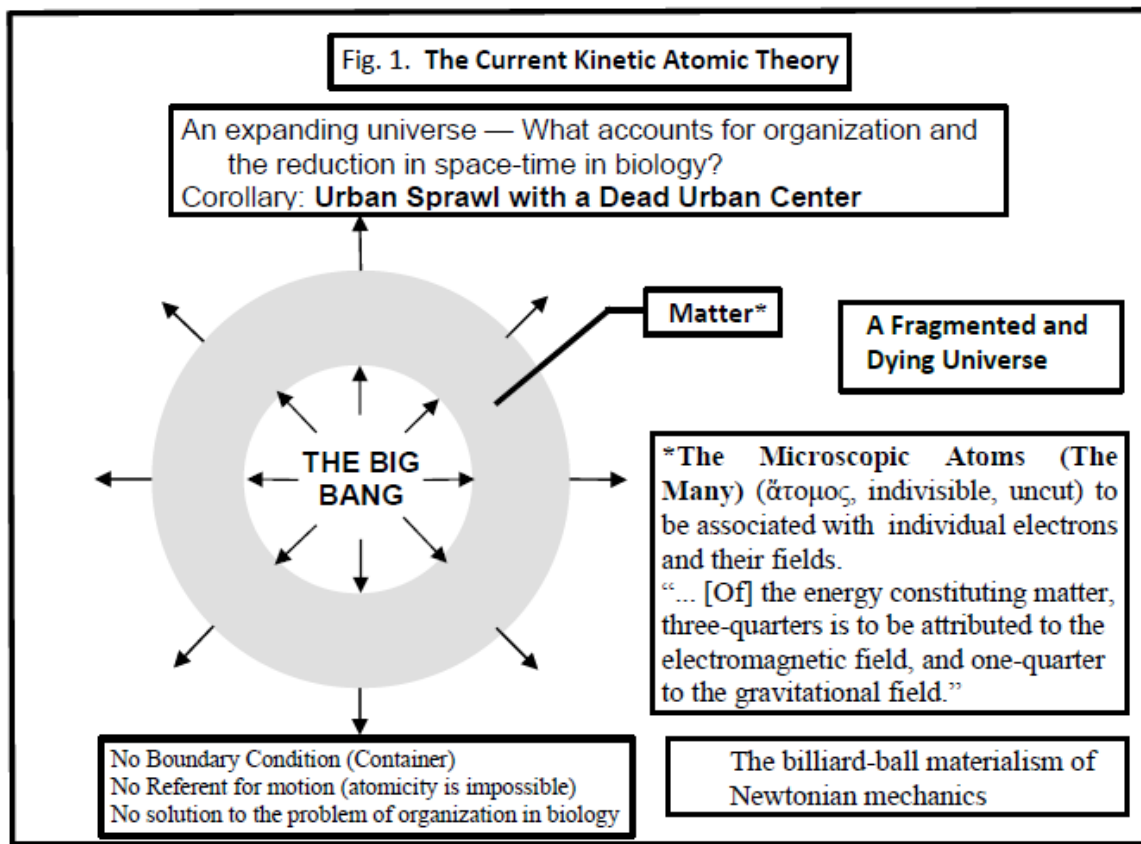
Fig. 1. **The Current Kinetic Atomic Theory**

An expanding universe — What accounts for organization and the reduction in space-time in biology?
Corollary: **Urban Sprawl with a Dead Urban Center**

**Matter***

**A Fragmented and Dying Universe**

THE BIG BANG

***The Microscopic Atoms (The Many)** (ἄτομος, indivisible, uncut) to be associated with individual electrons and their fields.
"... [Of] the energy constituting matter, three-quarters is to be attributed to the electromagnetic field, and one-quarter to the gravitational field."

No Boundary Condition (Container)
No Referent for motion (atomicity is impossible)
No solution to the problem of organization in biology

The billiard-ball materialism of Newtonian mechanics